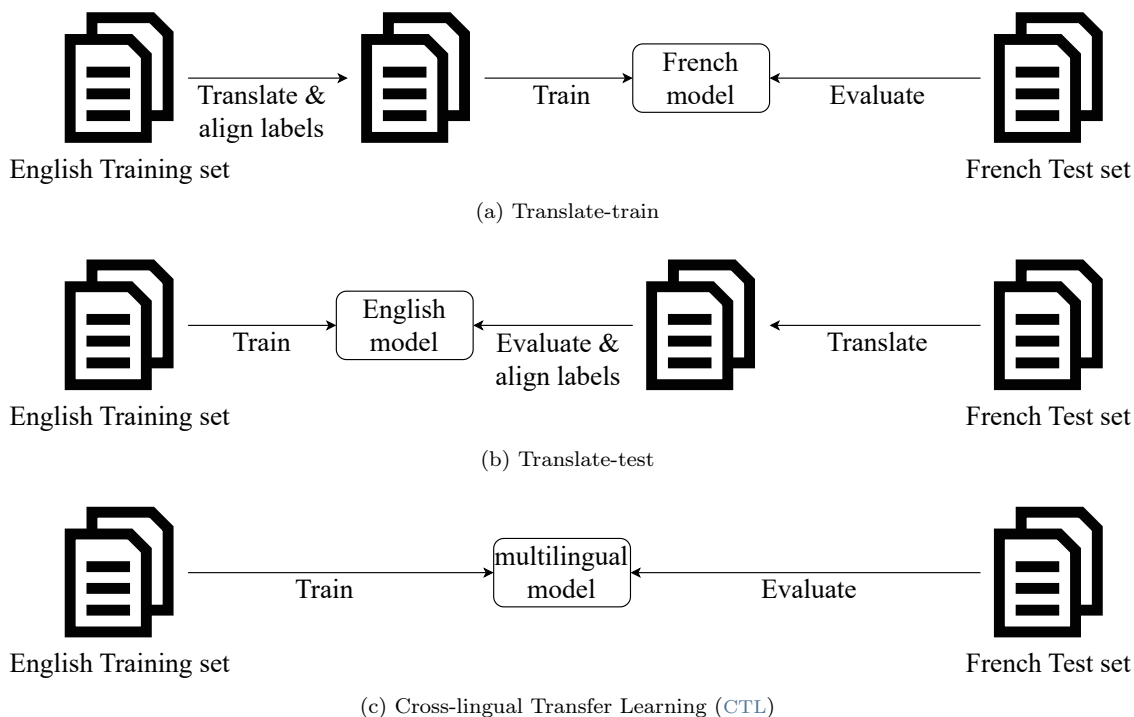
Translate & align labels

Train

French model

Evaluate

English Training set

French Test set

(a) Translate-train

Train

English model

Evaluate & align labels

Translate

English Training set

French Test set

(b) Translate-test

Train

multilingual model

Evaluate

English Training set

French Test set

(c) Cross-lingual Transfer Learning (CTL)